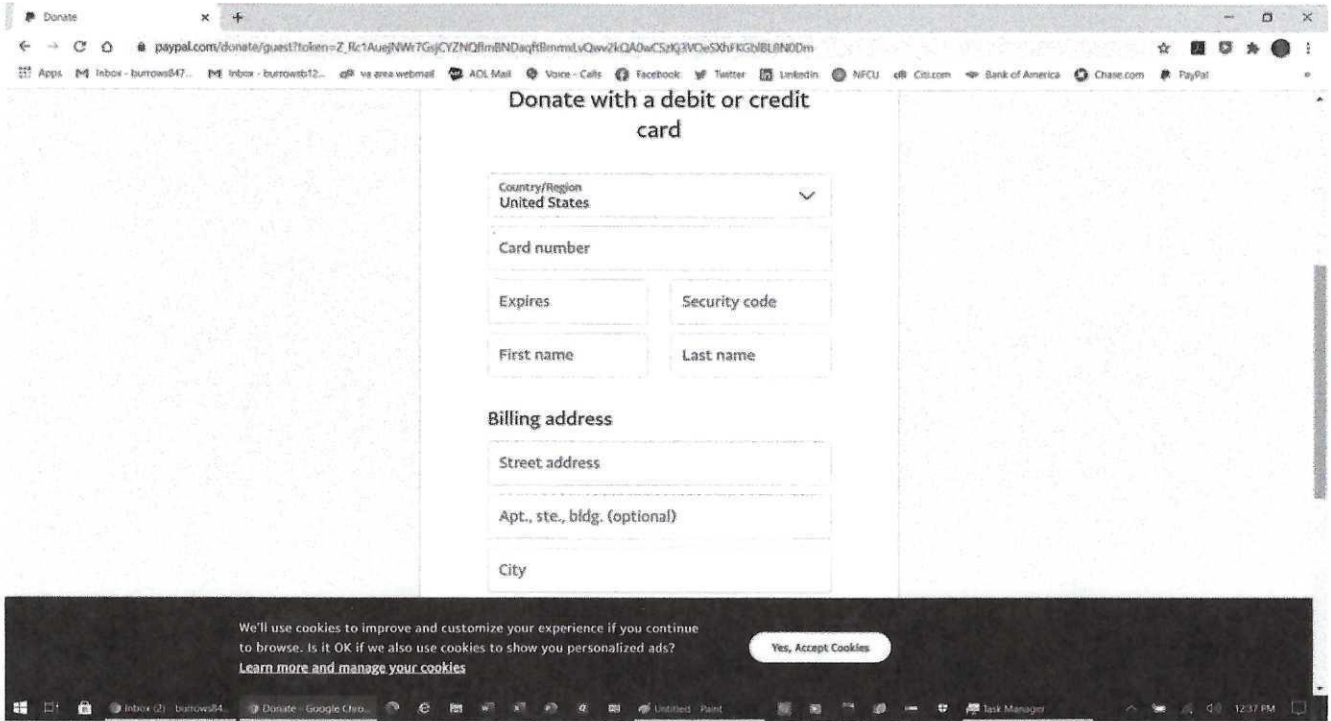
Donate
paypal.com/donate/guest?token=Z_Rc1AuejNWr7GsjCYZNQflmBNDaqftBmmxLvQwv2kQA0wCSzKj3VOeSXhFKGblBL8N0Dm
Apps Inbox - burrows847... Inbox - burrowsb12... va area webmail AOL Mail Voice - Calls Facebook Twitter LinkedIn NFCU Citi.com Bank of America Chase.com PayPal

Donate with a debit or credit card

Country/Region
United States

Card number

Expires

Security code

First name

Last name

Billing address

Street address

Apt., ste., bldg. (optional)

City

We'll use cookies to improve and customize your experience if you continue to browse. Is it OK if we also use cookies to show you personalized ads?
Learn more and manage your cookies

Yes, Accept Cookies

Inbox (2) - burrows84... Donate - Google Chro... Untitled - Paint Task Manager 12:37 PM